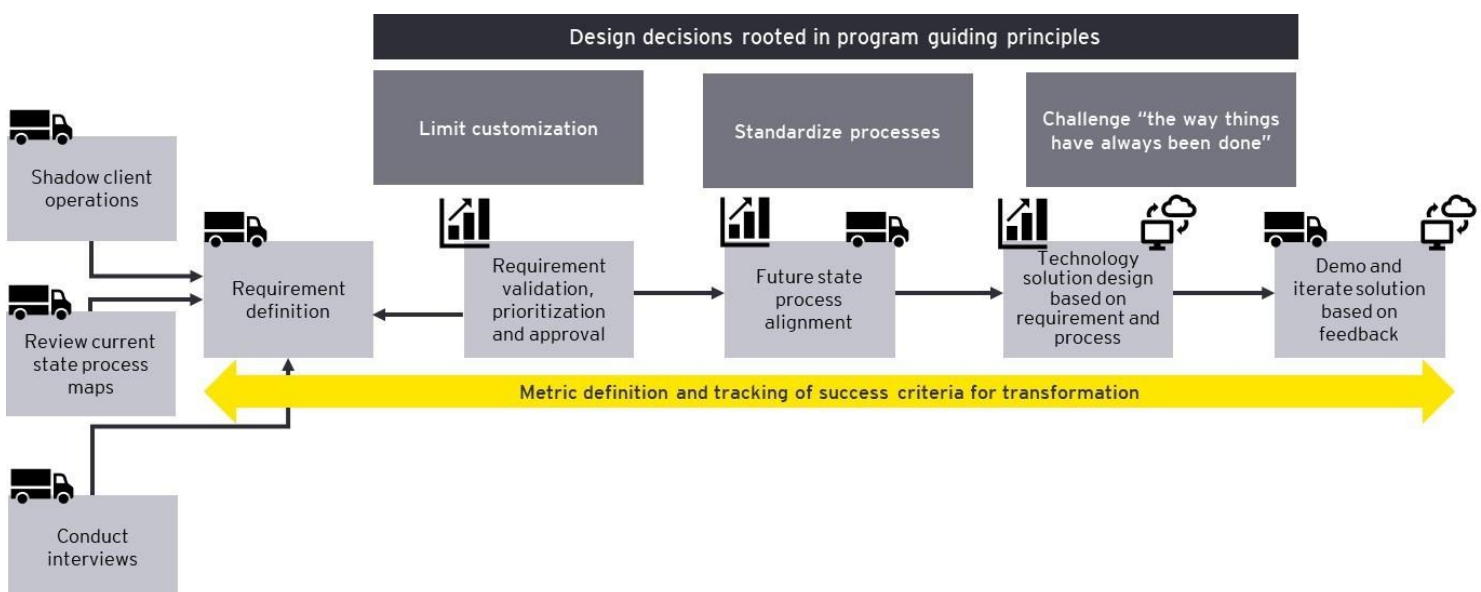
Design decisions rooted in program guiding principles

Limit customization

Standardize processes

Challenge "the way things have always been done"

Shadow client operations

Review current state process maps

Conduct interviews

Requirement definition

Requirement validation, prioritization and approval

Future state process alignment

Technology solution design based on requirement and process

Demo and iterate solution based on feedback

Metric definition and tracking of success criteria for transformation